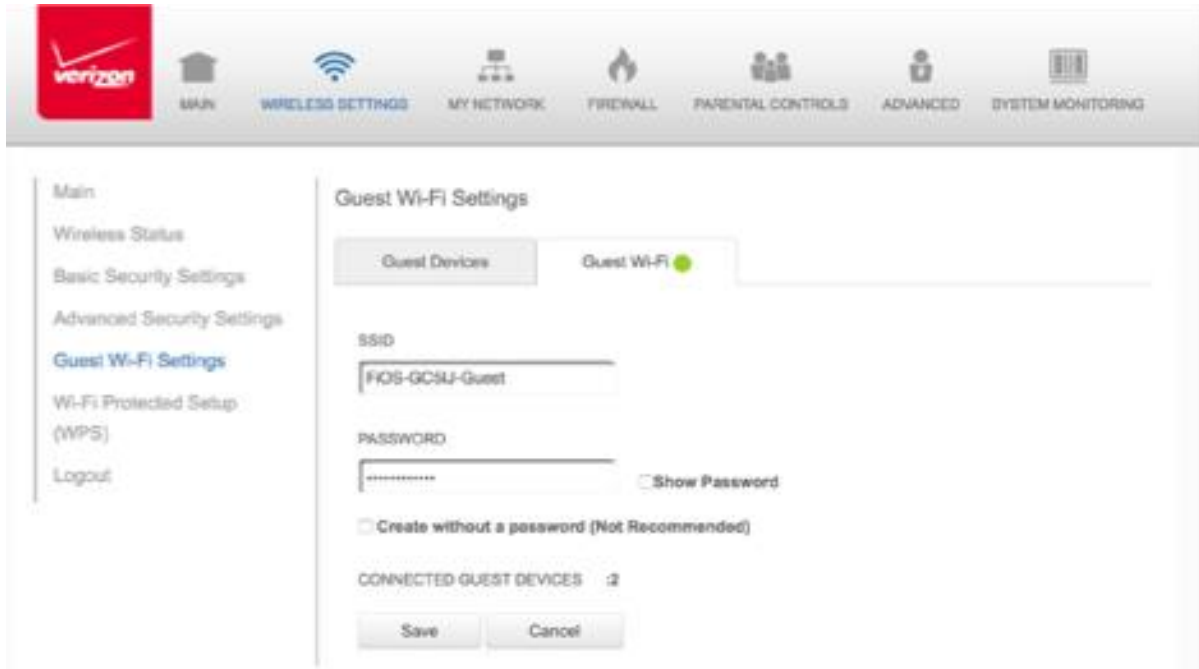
verizon

MAIN WIRELESS SETTINGS MY NETWORK FIREWALL PARENTAL CONTROLS ADVANCED SYSTEM MONITORING

Main
Wireless Status
Basic Security Settings
Advanced Security Settings
Guest Wi-Fi Settings
Wi-Fi Protected Setup (WPS)
Logout

Guest Wi-Fi Settings

Guest Devices | Guest Wi-Fi

SSID
FiOS-GC5IJ-Guest

PASSWORD
••••••••••••••
Show Password

Create without a password (Not Recommended)

CONNECTED GUEST DEVICES :2

Save Cancel